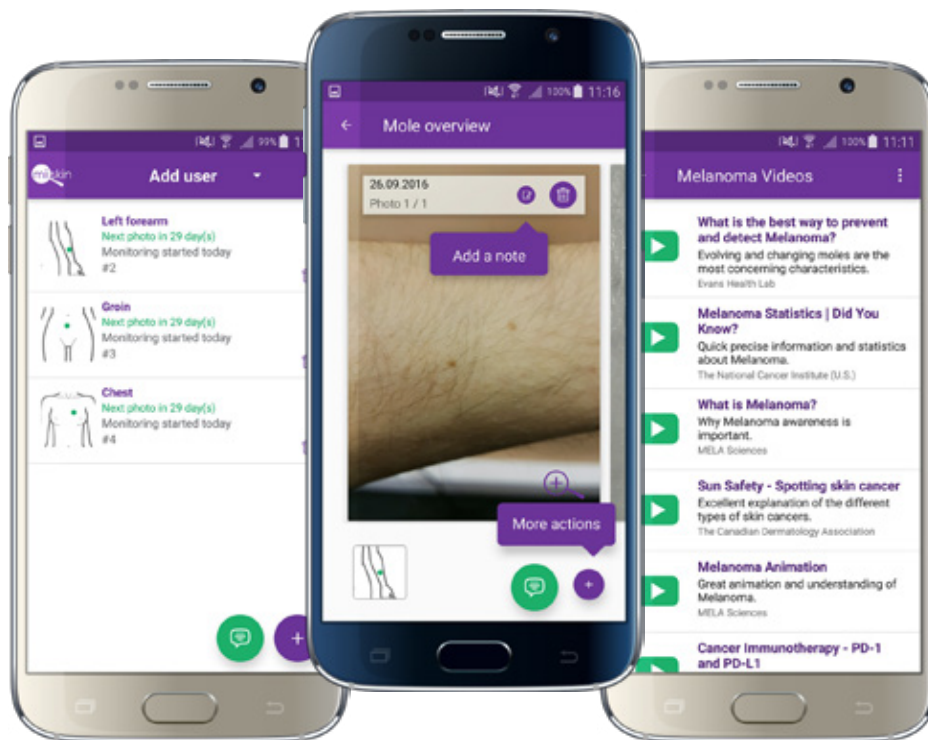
99% 1

miiskin

Add user

Left forearm
Next photo in 29 day(s)
Monitoring started today
#2

Groin
Next photo in 29 day(s)
Monitoring started today
#3

Chest
Next photo in 29 day(s)
Monitoring started today
#4

100% 11:16

Mole overview

26.09.2016
Photo 1 / 1

Add a note

More actions

100% 11:11

Melanoma Videos

What is the best way to prevent and detect Melanoma?
Evolving and changing moles are the most concerning characteristics.
Evans Health Lab

Melanoma Statistics | Did You Know?
Quick precise information and statistics about Melanoma.
The National Cancer Institute (U.S.)

What is Melanoma?
Why Melanoma awareness is important.
MELA Sciences

Sun Safety - Spotting skin cancer
Excellent explanation of the different types of skin cancers.
The Canadian Dermatology Association

Melanoma Animation
Great animation and understanding of Melanoma.
MELA Sciences

Cancer Immunotherapy - PD-1 and PD-L1